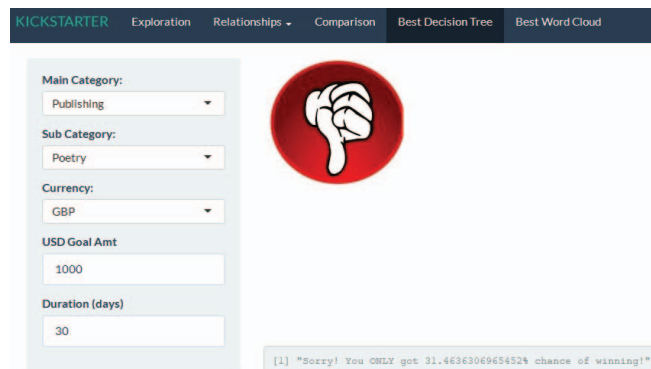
KICKSTARTER Exploration Relationships Comparison Best Decision Tree Best Word Cloud

Main Category:
Publishing

Sub Category:
Poetry

Currency:
GBP

USD Goal Amt
1000

Duration (days)
30

[1] "Sorry! You ONLY got 31.46363069654524% chance of winning!"